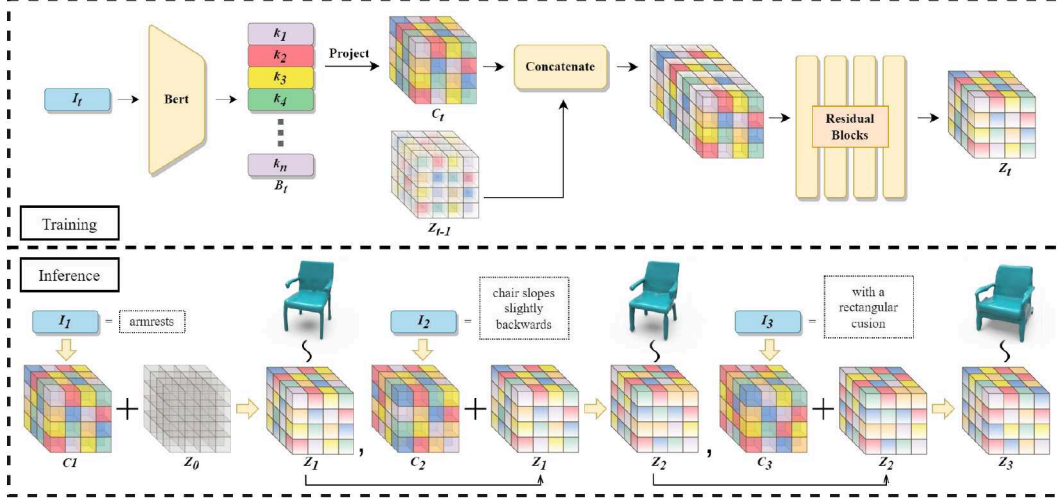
$I_t$

Bert

$k_1$

$k_2$

$k_3$

$k_4$

$k_n$

$B_t$

Project

$C_t$

Concatenate

$Z_{t-1}$

Residual Blocks

$Z_t$

Training

Inference

$I_1$ = armrests

$C1$

+

$Z_0$

$Z_1$ ,

$I_2$ = chair slopes slightly backwards

$C_2$

+

$Z_1$

$Z_2$ ,

$I_3$ = with a rectangular cusion

$C_3$

+

$Z_2$

$Z_3$